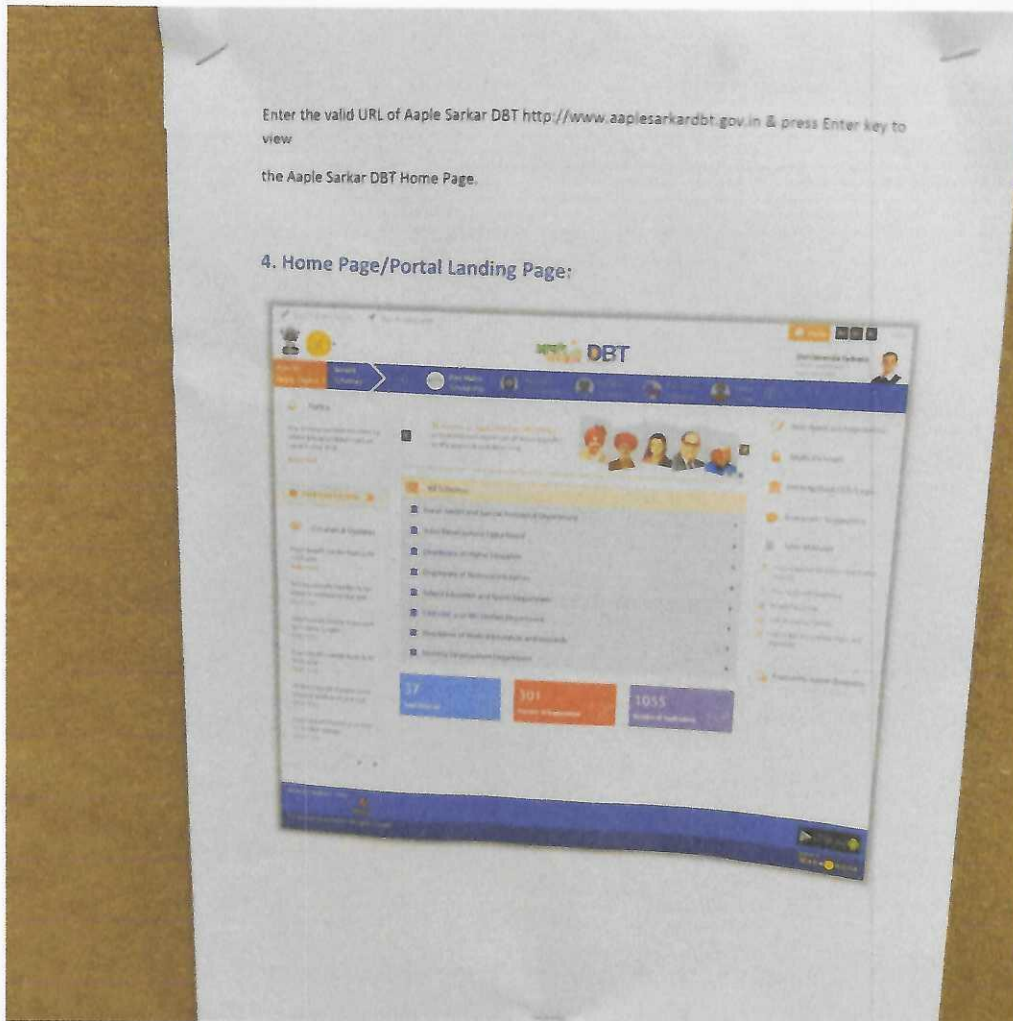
Enter the valid URL of Aaple Sarkar DBT http://www.aaplesarkardbt.gov.in & press Enter key to view

the Aaple Sarkar DBT Home Page.

4. Home Page/Portal Landing Page:

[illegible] DBT

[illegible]

All Schemes

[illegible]

37

301

1055

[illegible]